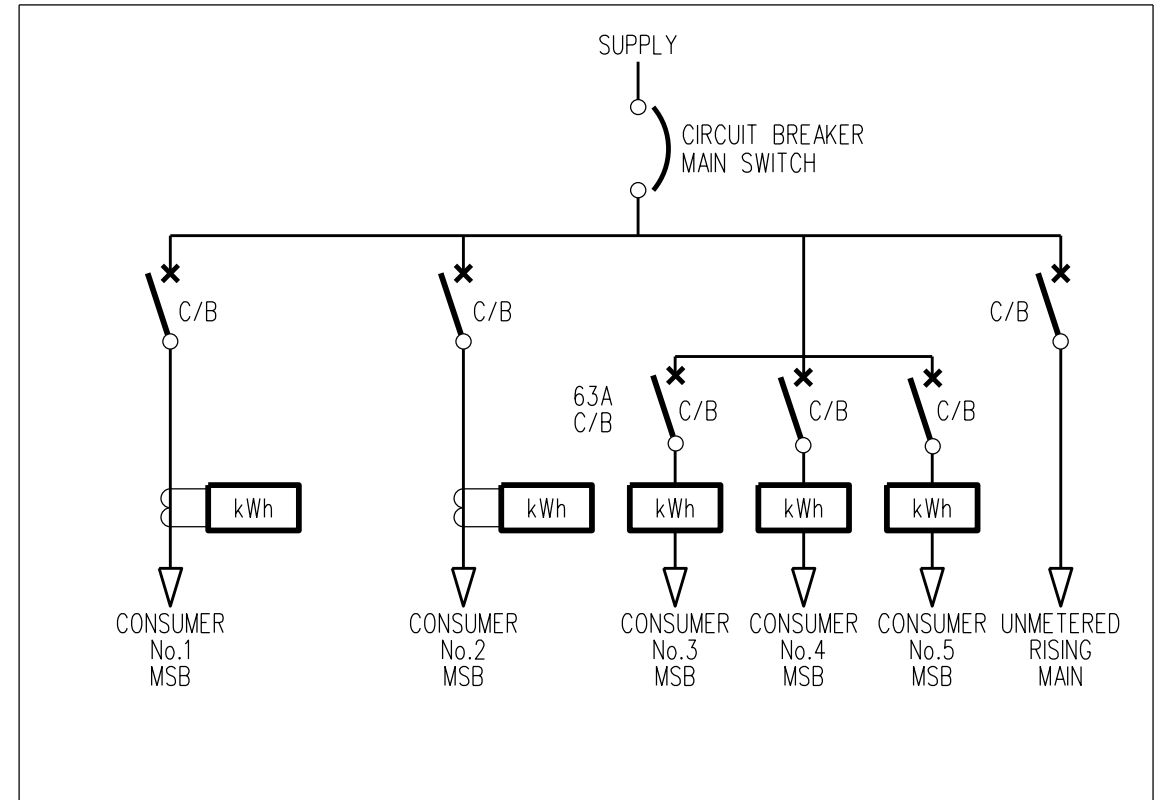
SUPPLY

CIRCUIT BREAKER
MAIN SWITCH

C/B

C/B

C/B

63A
C/B

C/B

C/B

C/B

kWh

kWh

kWh

kWh

kWh

CONSUMER
No.1
MSB

CONSUMER
No.2
MSB

CONSUMER
No.3
MSB

CONSUMER
No.4
MSB

CONSUMER
No.5
MSB

UNMETERED
RISING
MAIN